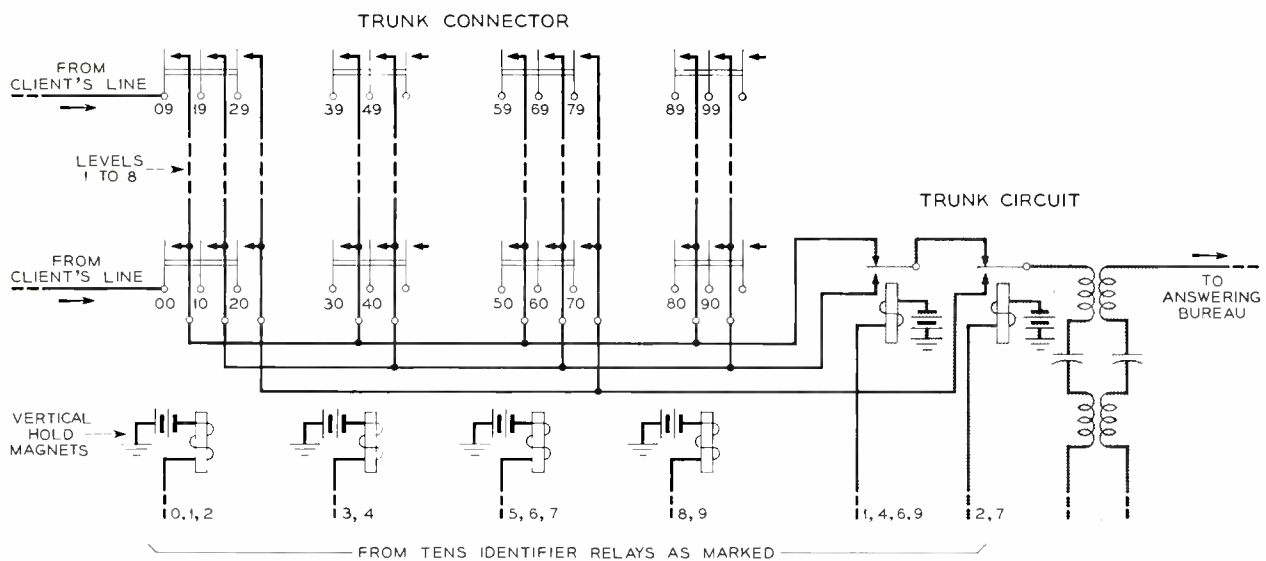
TRUNK CONNECTOR

FROM CLIENT'S LINE

09 19 29 39 49 59 69 79 89 99

LEVELS 1 TO 8

TRUNK CIRCUIT

FROM CLIENT'S LINE

00 10 20 30 40 50 60 70 80 90

TO ANSWERING BUREAU

VERTICAL HOLD MAGNETS

0, 1, 2

3, 4

5, 6, 7

8, 9

1, 4, 6, 9

2, 7

FROM TENS IDENTIFIER RELAYS AS MARKED